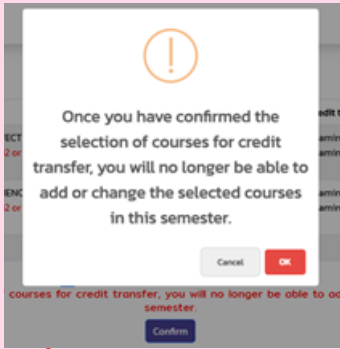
!

Once you have confirmed the selection of courses for credit transfer, you will no longer be able to add or change the selected courses in this semester.

Cancel OK

courses for credit transfer, you will no longer be able to ad semester.

Confirm